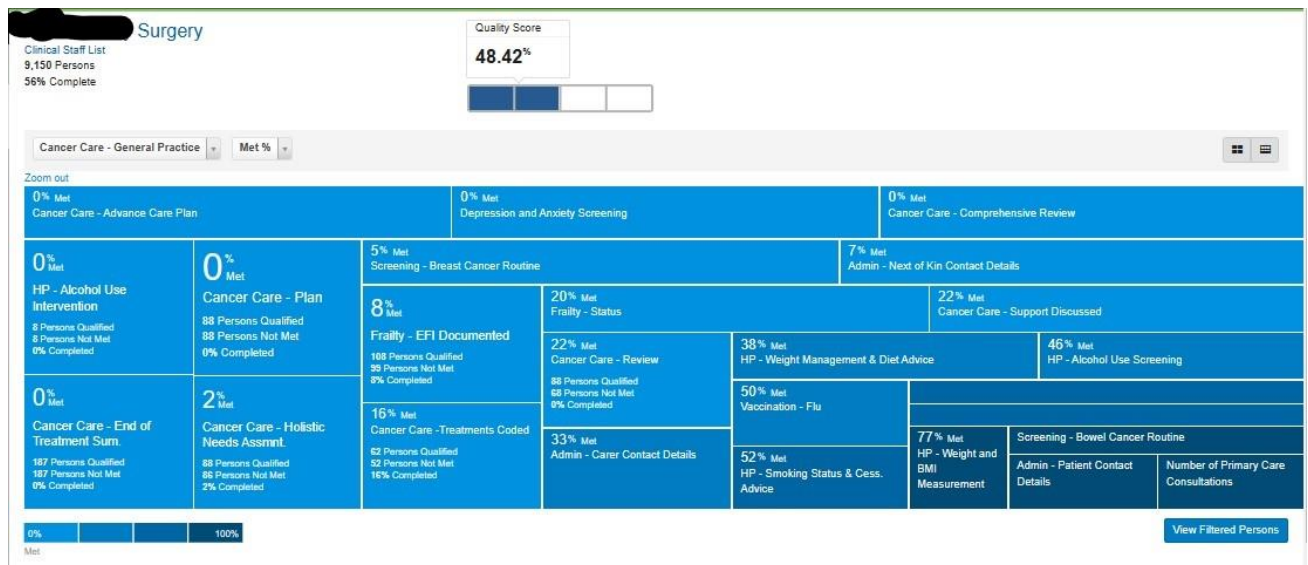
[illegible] Surgery
Clinical Staff List
9,150 Persons
56% Complete

Quality Score
48.42%

Cancer Care - General Practice
Met %

Zoom out

0% Met
Cancer Care - Advance Care Plan

0% Met
Depression and Anxiety Screening

0% Met
Cancer Care - Comprehensive Review

0% Met
HP - Alcohol Use Intervention
8 Persons Qualified
8 Persons Not Met
0% Completed

0% Met
Cancer Care - Plan
88 Persons Qualified
88 Persons Not Met
0% Completed

5% Met
Screening - Breast Cancer Routine

7% Met
Admin - Next of Kin Contact Details

8% Met
Frailty - EFI Documented
108 Persons Qualified
99 Persons Not Met
8% Completed

20% Met
Frailty - Status

22% Met
Cancer Care - Support Discussed

22% Met
Cancer Care - Review
88 Persons Qualified
68 Persons Not Met
8% Completed

38% Met
HP - Weight Management & Diet Advice

46% Met
HP - Alcohol Use Screening

0% Met
Cancer Care - End of Treatment Sum.
187 Persons Qualified
187 Persons Not Met
0% Completed

2% Met
Cancer Care - Holistic Needs Assmnt.
88 Persons Qualified
86 Persons Not Met
2% Completed

16% Met
Cancer Care -Treatments Coded
62 Persons Qualified
52 Persons Not Met
16% Completed

50% Met
Vaccination - Flu

33% Met
Admin - Carer Contact Details

52% Met
HP - Smoking Status & Cess. Advice

77% Met
HP - Weight and BMI Measurement

Screening - Bowel Cancer Routine

Admin - Patient Contact Details

Number of Primary Care Consultations

0%
100%
Met

View Filtered Persons